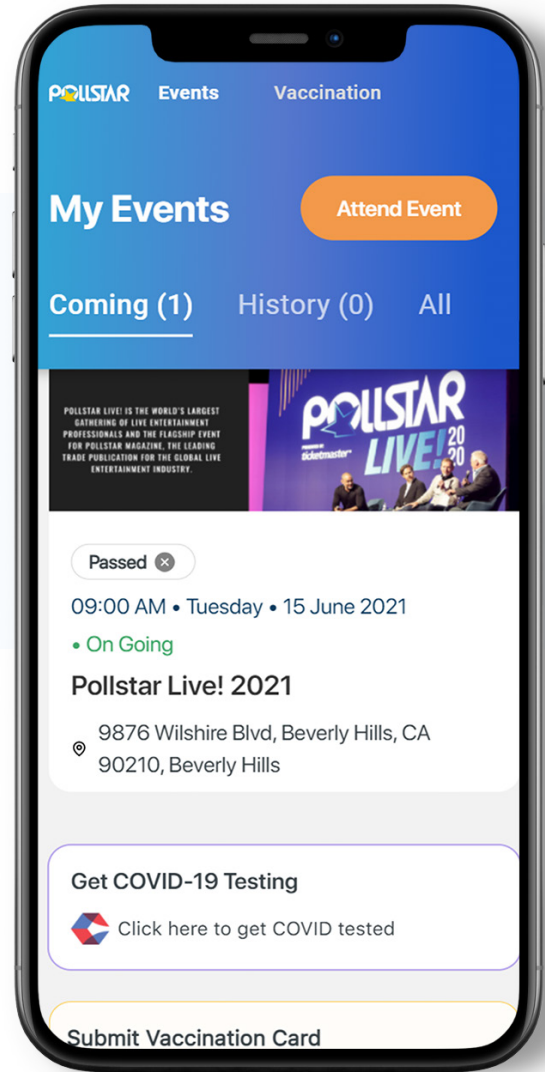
POLLSTAR Events Vaccination

My Events

Attend Event

Coming (1) History (0) All

POLLSTAR LIVE! IS THE WORLD'S LARGEST GATHERING OF LIVE ENTERTAINMENT PROFESSIONALS AND THE FLAGSHIP EVENT FOR POLLSTAR MAGAZINE, THE LEADING TRADE PUBLICATION FOR THE GLOBAL LIVE ENTERTAINMENT INDUSTRY.

POLLSTAR LIVE! 2020

ticketmaster

Passed

09:00 AM • Tuesday • 15 June 2021

• On Going

Pollstar Live! 2021

9876 Wilshire Blvd, Beverly Hills, CA 90210, Beverly Hills

Get COVID-19 Testing

Click here to get COVID tested

Submit Vaccination Card